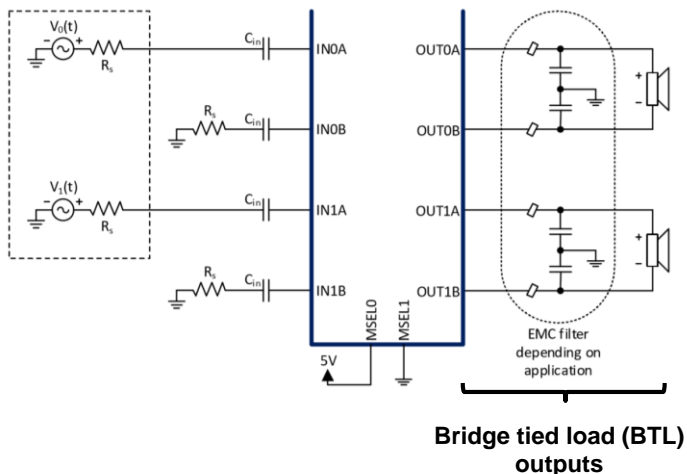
$V_0(t)$
-
+
$R_s$
$C_{in}$
IN0A
$R_s$
$C_{in}$
IN0B
$V_1(t)$
-
+
$R_s$
$C_{in}$
IN1A
$R_s$
$C_{in}$
IN1B
OUT0A
OUT0B
OUT1A
OUT1B
+
-
+
-
MSEL0
MSEL1
5V
EMC filter depending on application

Bridge tied load (BTL) outputs